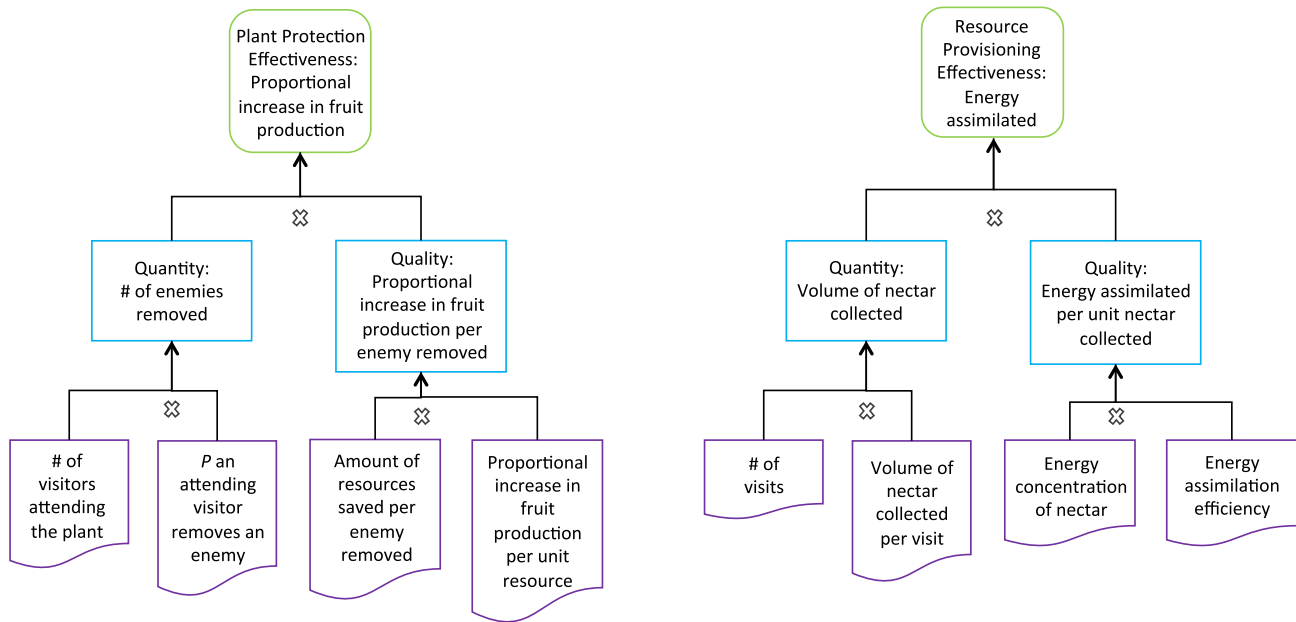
Plant Protection Effectiveness: Proportional increase in fruit production

Quantity: # of enemies removed

Quality: Proportional increase in fruit production per enemy removed

# of visitors attending the plant

*P* an attending visitor removes an enemy

Amount of resources saved per enemy removed

Proportional increase in fruit production per unit resource

Resource Provisioning Effectiveness: Energy assimilated

Quantity: Volume of nectar collected

Quality: Energy assimilated per unit nectar collected

# of visits

Volume of nectar collected per visit

Energy concentration of nectar

Energy assimilation efficiency